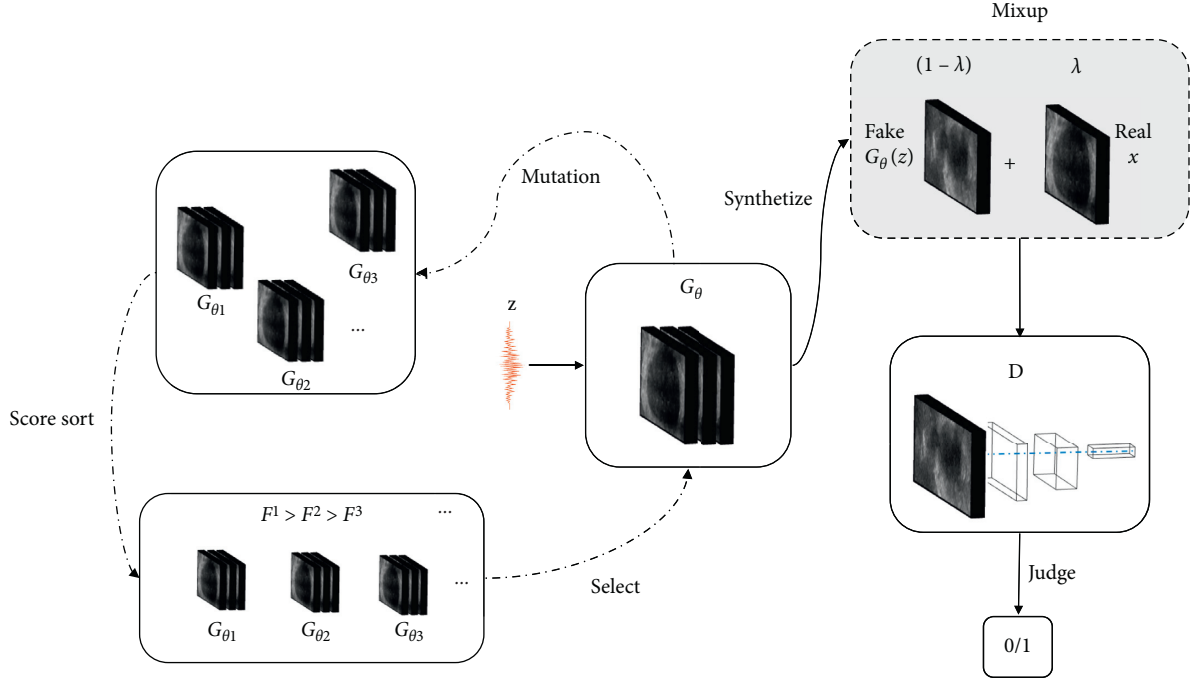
Mixup

$(1-\lambda)$

$\lambda$

Fake
$G_{\theta}(z)$

+

Real
$x$

Mutation

Synthetize

$G_{\theta 3}$

$G_{\theta 1}$

$G_{\theta 2}$

...

z

$G_{\theta}$

D

Score sort

$F^1 > F^2 > F^3$

...

$G_{\theta 1}$

$G_{\theta 2}$

$G_{\theta 3}$

...

Select

Judge

0/1